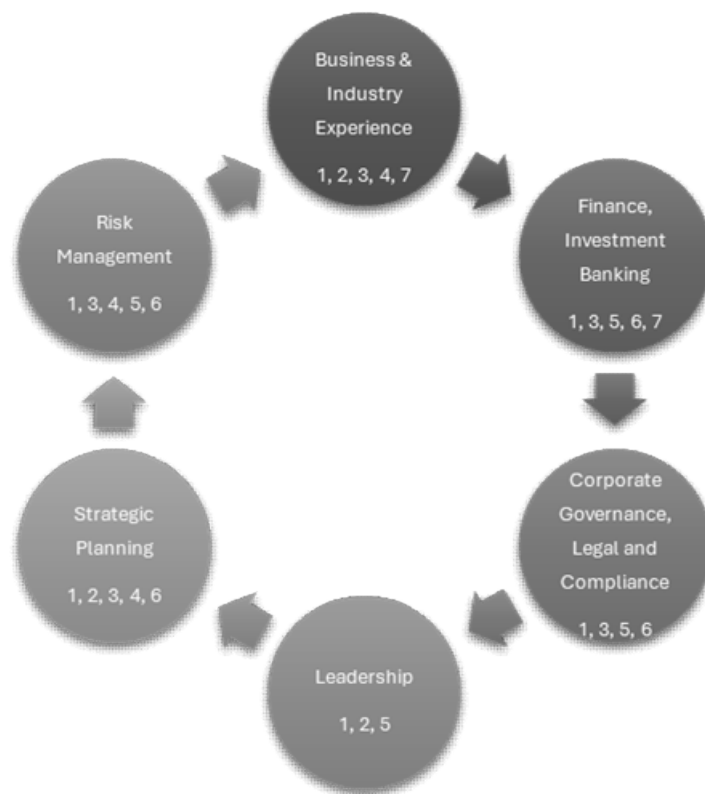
Business & Industry Experience

1, 2, 3, 4, 7

Finance, Investment Banking

1, 3, 5, 6, 7

Corporate Governance, Legal and Compliance

1, 3, 5, 6

Leadership

1, 2, 5

Strategic Planning

1, 2, 3, 4, 6

Risk Management

1, 3, 4, 5, 6